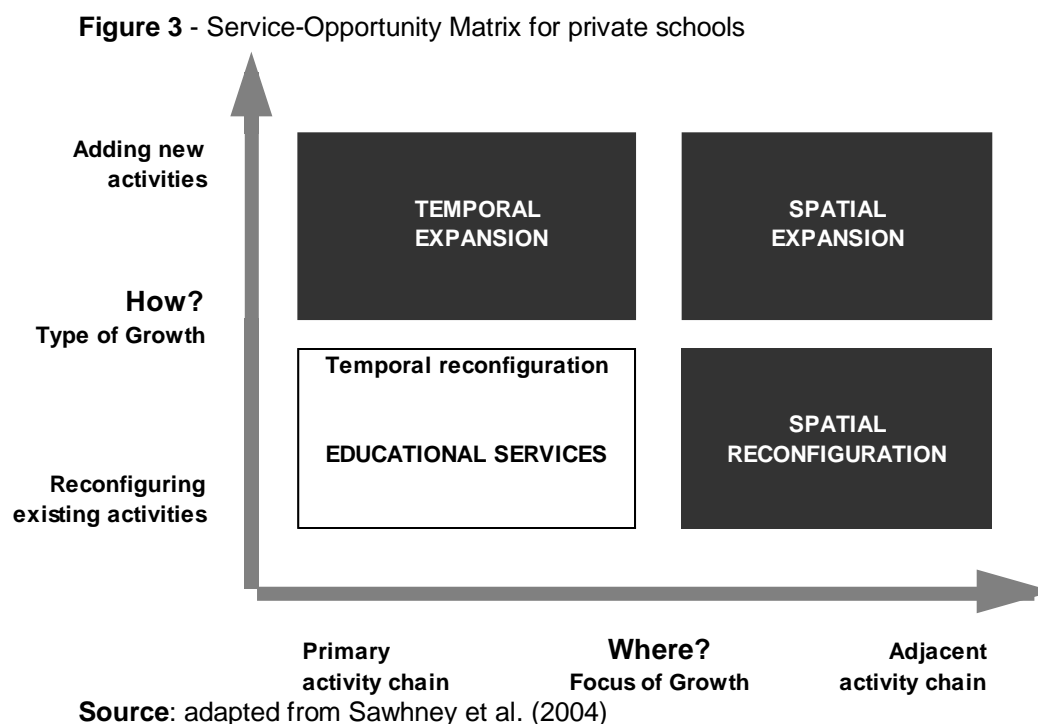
**Figure 3** - Service-Opportunity Matrix for private schools

Adding new activities

TEMPORAL EXPANSION

SPATIAL EXPANSION

How?
Type of Growth

Temporal reconfiguration

EDUCATIONAL SERVICES

SPATIAL RECONFIGURATION

Reconfiguring existing activities

Primary activity chain

Where?
Focus of Growth

Adjacent activity chain

**Source**: adapted from Sawhney et al. (2004)